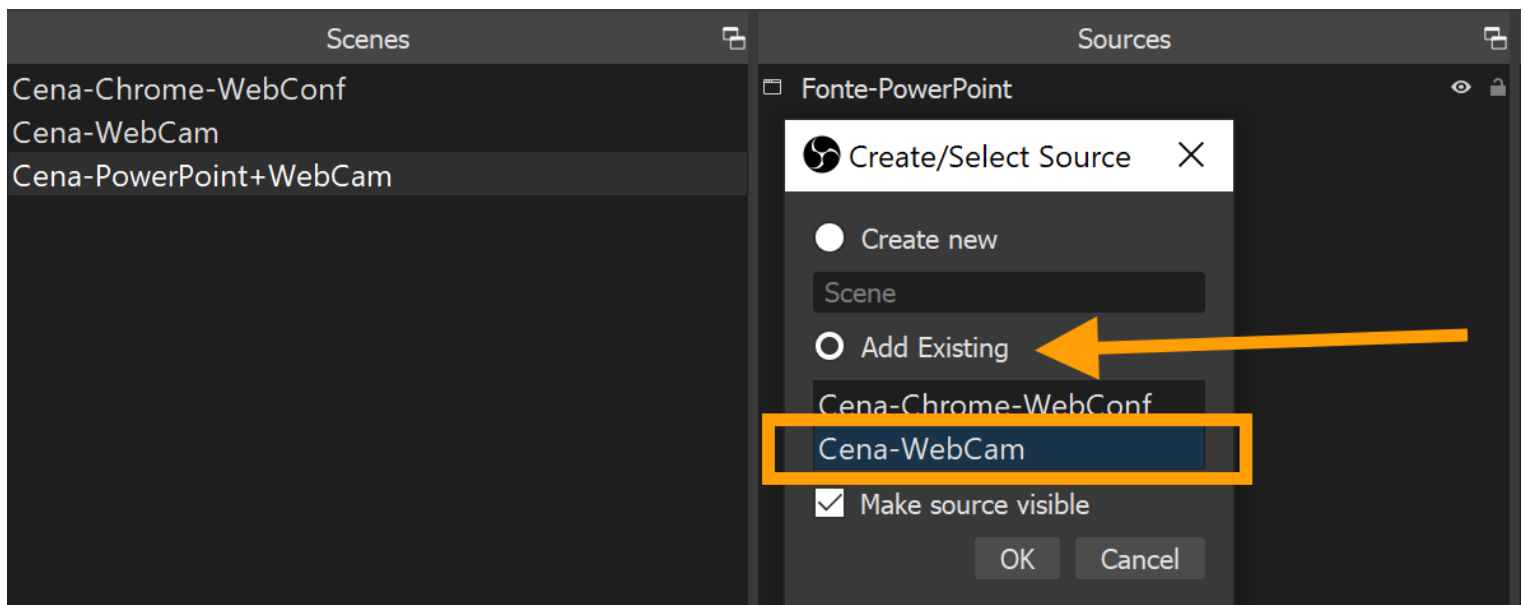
Scenes

Cena-Chrome-WebConf
Cena-WebCam
Cena-PowerPoint+WebCam

Sources

Fonte-PowerPoint

Create/Select Source

Create new

Scene

Add Existing

Cena-Chrome-WebConf
Cena-WebCam

Make source visible

OK Cancel